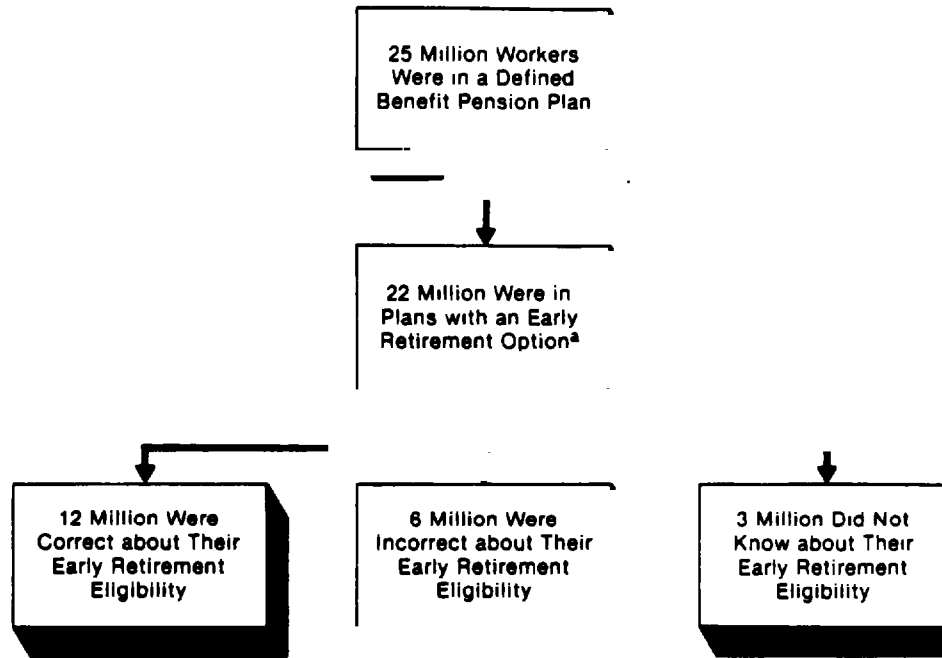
25 Million Workers Were in a Defined Benefit Pension Plan

22 Million Were in Plans with an Early Retirement Option$^a$

12 Million Were Correct about Their Early Retirement Eligibility

6 Million Were Incorrect about Their Early Retirement Eligibility

3 Million Did Not Know about Their Early Retirement Eligibility